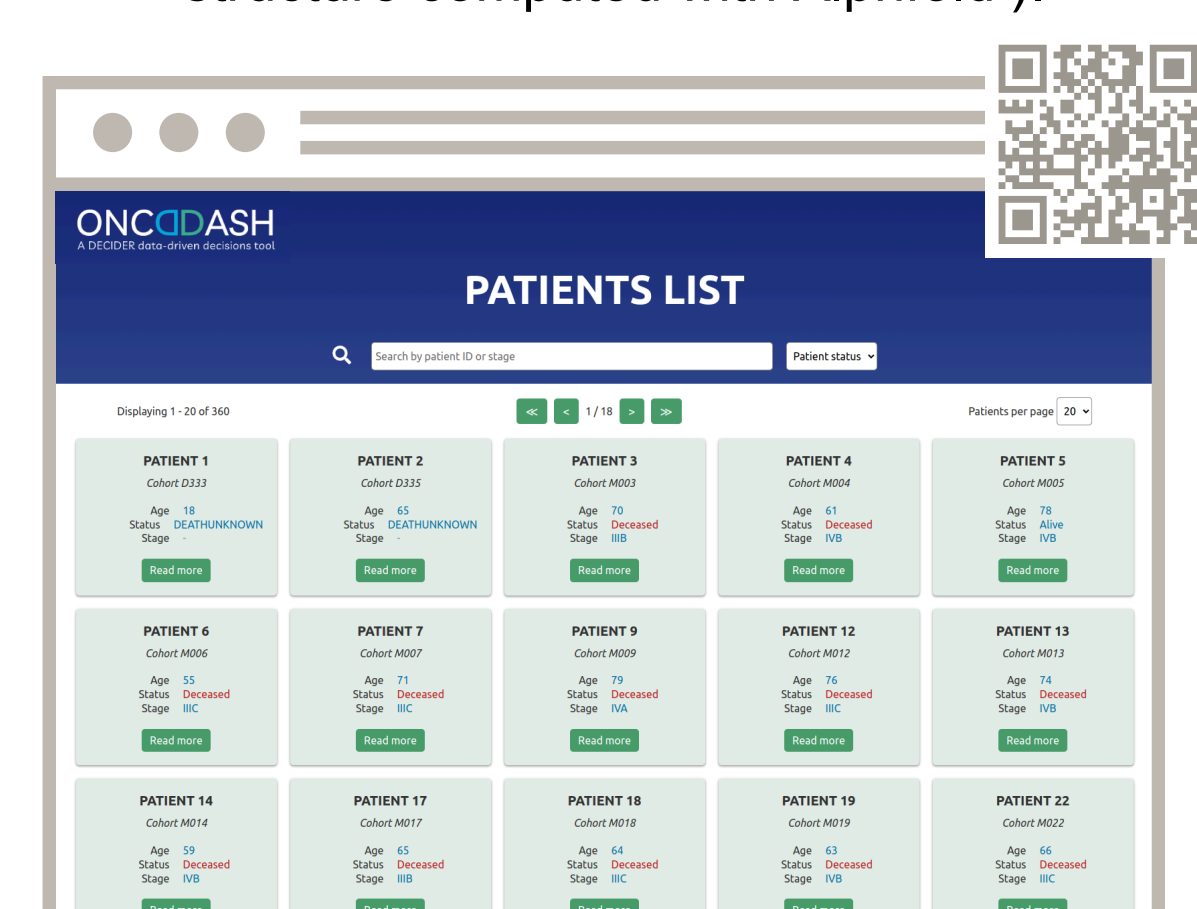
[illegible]

ONCODASH
A DECIDER data-driven decisions tool

PATIENTS LIST

Search by patient ID or stage

Patient status

Displaying 1 - 20 of 360

≪ < 1 / 18 > ≫

Patients per page 20

PATIENT 1
Cohort D333
Age 18
Status DEATHUNKNOWN
Stage -
Read more

PATIENT 2
Cohort D335
Age 65
Status DEATHUNKNOWN
Stage -
Read more

PATIENT 3
Cohort M003
Age 70
Status Deceased
Stage IIIB
Read more

PATIENT 4
Cohort M004
Age 61
Status Deceased
Stage IVB
Read more

PATIENT 5
Cohort M005
Age 78
Status Alive
Stage IVB
Read more

PATIENT 6
Cohort M006
Age 55
Status Deceased
Stage IIIC
Read more

PATIENT 7
Cohort M007
Age 71
Status Deceased
Stage IIIC
Read more

PATIENT 9
Cohort M009
Age 79
Status Deceased
Stage IVA
Read more

PATIENT 12
Cohort M012
Age 76
Status Deceased
Stage IIIC
Read more

PATIENT 13
Cohort M013
Age 74
Status Deceased
Stage IVB
Read more

PATIENT 14
Cohort M014
Age 59
Status Deceased
Stage IVB
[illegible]

PATIENT 17
Cohort M017
Age 65
Status Deceased
Stage IIIB
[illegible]

PATIENT 18
Cohort M018
Age 64
Status Deceased
Stage IIIC
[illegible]

PATIENT 19
Cohort M019
Age 63
Status Deceased
Stage IVB
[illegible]

PATIENT 22
Cohort M022
Age 66
Status Deceased
Stage IIIC
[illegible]